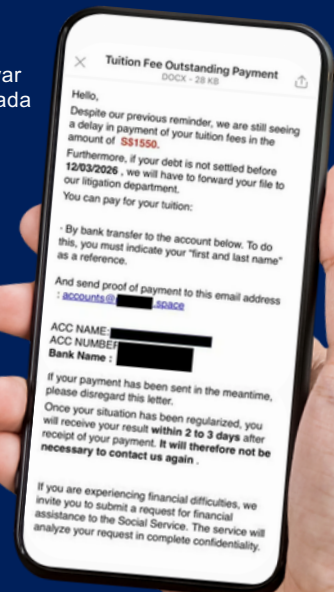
var
ada

Tuition Fee Outstanding Payment
DOCX - 28 KB

Hello,

Despite our previous reminder, we are still seeing a delay in payment of your tuition fees in the amount of S$1550.

Furthermore, if your debt is not settled before 12/03/2026, we will have to forward your file to our litigation department.

You can pay for your tuition:

· By bank transfer to the account below. To do this, you must indicate your "first and last name" as a reference.

And send proof of payment to this email address : accounts@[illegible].space

ACC NAME:
ACC NUMBER
Bank Name :

If your payment has been sent in the meantime, please disregard this letter.

Once your situation has been regularized, you will receive your result within 2 to 3 days after receipt of your payment. It will therefore not be necessary to contact us again .

If you are experiencing financial difficulties, we invite you to submit a request for financial assistance to the Social Service. The service will analyze your request in complete confidentiality.